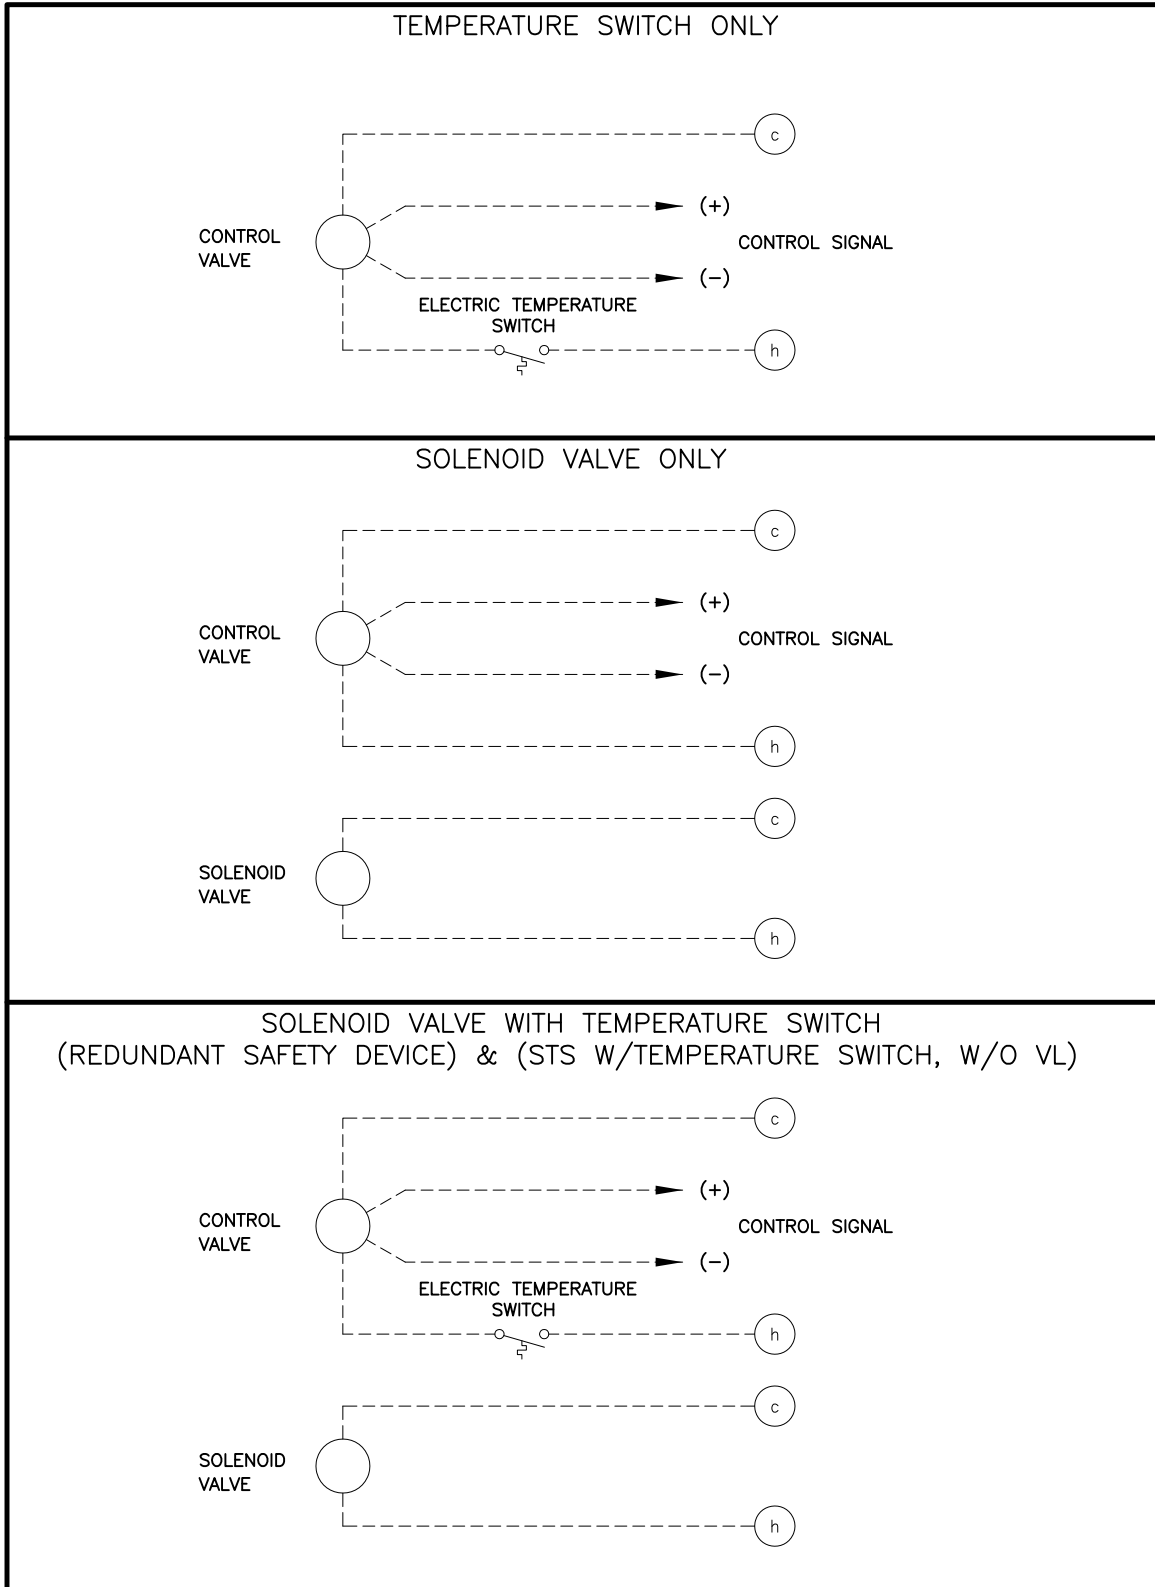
TEMPERATURE SWITCH ONLY

c

(+)

CONTROL VALVE

CONTROL SIGNAL

(−)

ELECTRIC TEMPERATURE SWITCH

h

SOLENOID VALVE ONLY

c

(+)

CONTROL VALVE

CONTROL SIGNAL

(−)

h

c

SOLENOID VALVE

h

SOLENOID VALVE WITH TEMPERATURE SWITCH
(REDUNDANT SAFETY DEVICE) & (STS W/TEMPERATURE SWITCH, W/O VL)

c

(+)

CONTROL VALVE

CONTROL SIGNAL

(−)

ELECTRIC TEMPERATURE SWITCH

h

c

SOLENOID VALVE

h